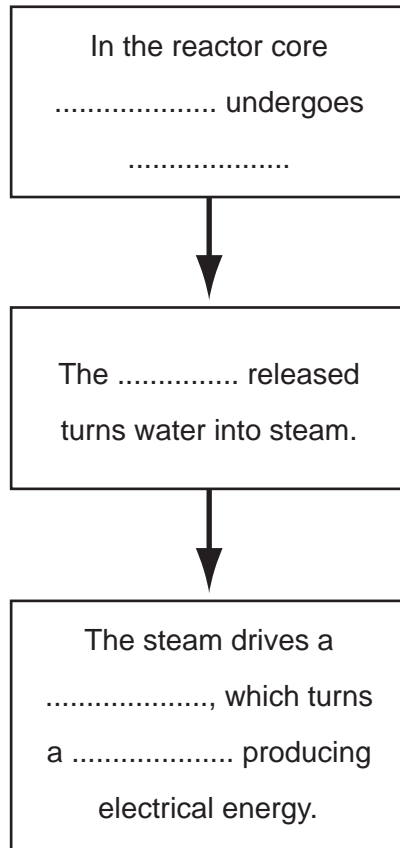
In the reactor core .................... undergoes ....................

The .............. released turns water into steam.

The steam drives a ...................., which turns a .................... producing electrical energy.